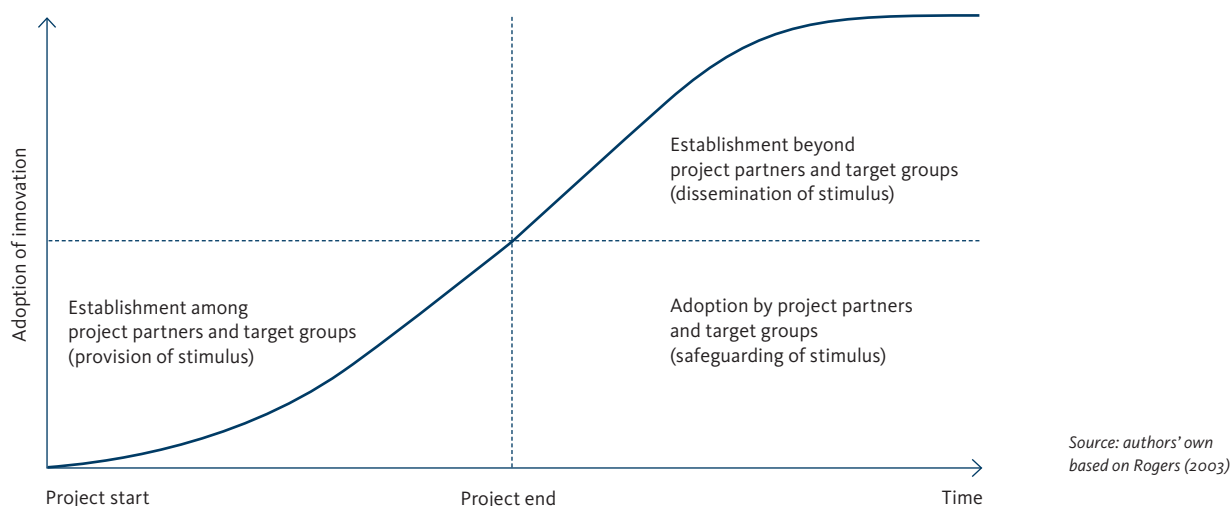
Adoption of innovation

Establishment beyond project partners and target groups (dissemination of stimulus)

Establishment among project partners and target groups (provision of stimulus)

Adoption by project partners and target groups (safeguarding of stimulus)

Project start

Project end

Time

Source: authors' own based on Rogers (2003)